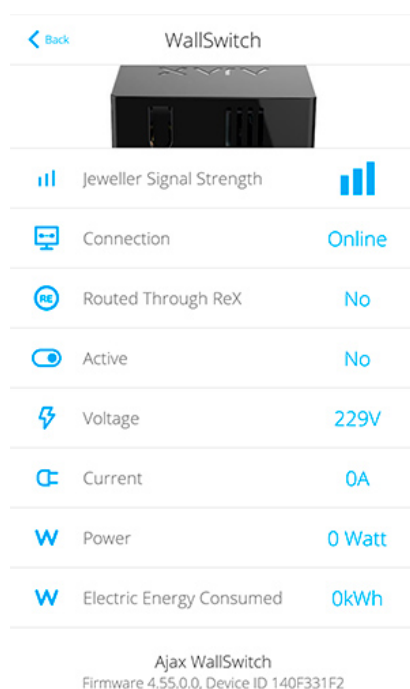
Back

WallSwitch

AJAX

Jeweller Signal Strength

Connection Online

RE Routed Through ReX No

Active No

Voltage 229V

Current 0A

W Power 0 Watt

W Electric Energy Consumed 0kWh

Ajax WallSwitch
Firmware 4.55.0.0, Device ID 140F331F2